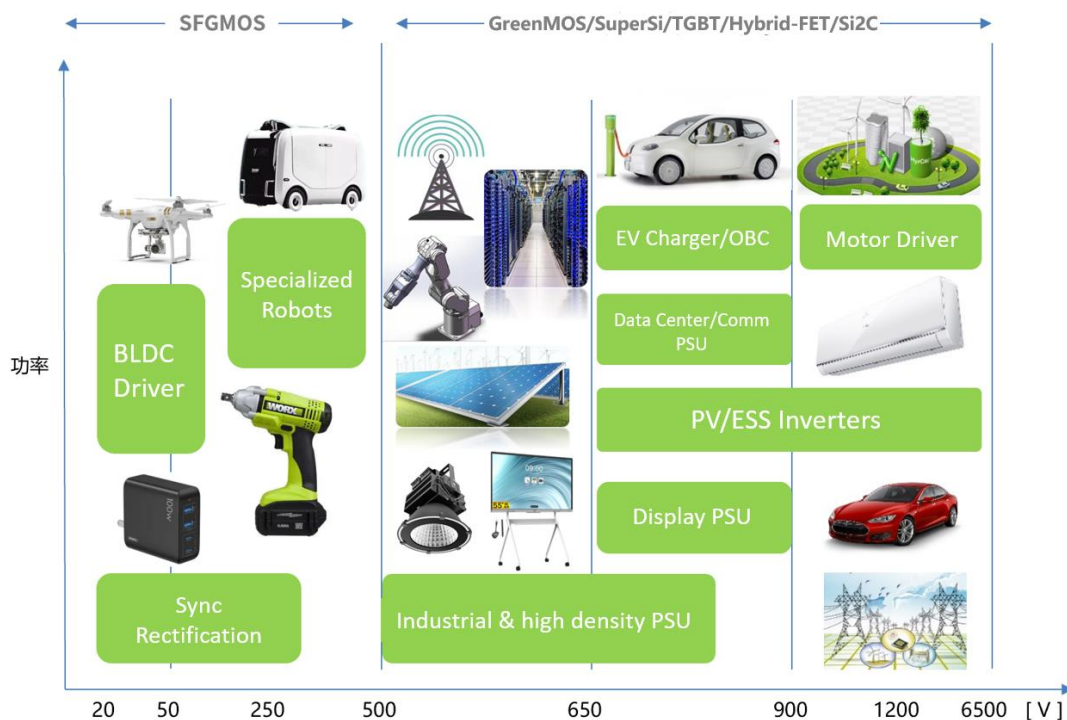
SFGMOS

GreenMOS/SuperSi/TGBT/Hybrid-FET/Si2C

功率

Specialized Robots

BLDC Driver

Sync Rectification

EV Charger/OBC

Motor Driver

Data Center/Comm PSU

PV/ESS Inverters

Display PSU

Industrial & high density PSU

20 50 250 500 650 900 1200 6500 [ V ]